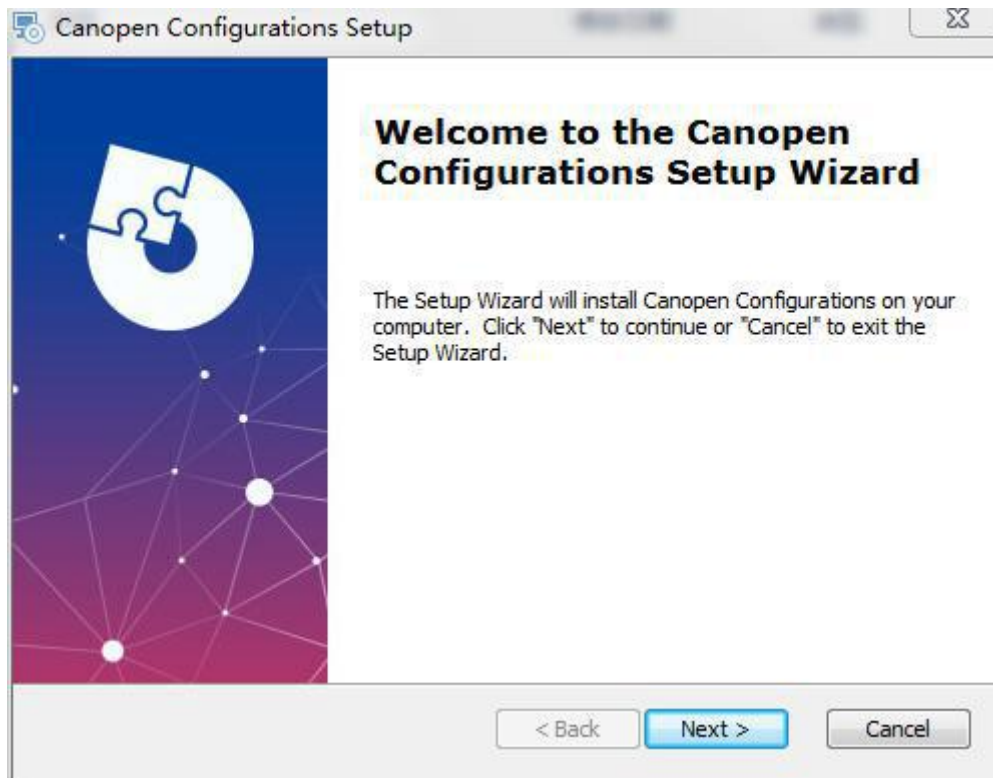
Canopen Configurations Setup

Welcome to the Canopen Configurations Setup Wizard

The Setup Wizard will install Canopen Configurations on your computer. Click "Next" to continue or "Cancel" to exit the Setup Wizard.

< Back
Next >
Cancel